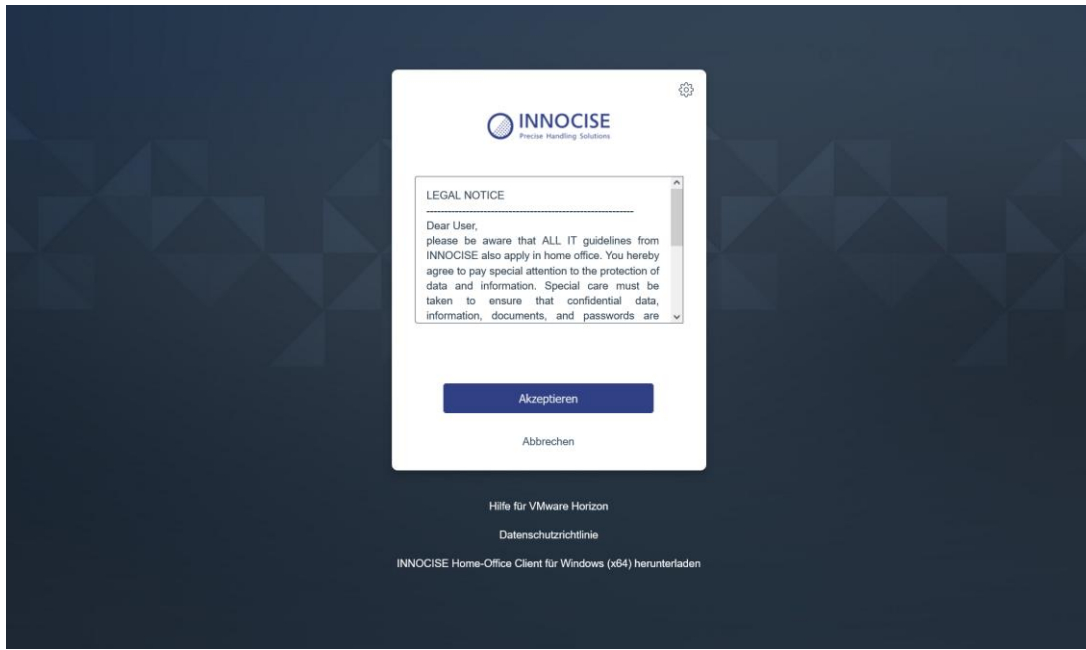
INNOCISE
Precise Handling Solutions

LEGAL NOTICE
------------------------------------------------------------
Dear User,
please be aware that ALL IT guidelines from INNOCISE also apply in home office. You hereby agree to pay special attention to the protection of data and information. Special care must be taken to ensure that confidential data, information, documents, and passwords are

Akzeptieren

Abbrechen

Hilfe für VMware Horizon

Datenschutzrichtlinie

INNOCISE Home-Office Client für Windows (x64) herunterladen